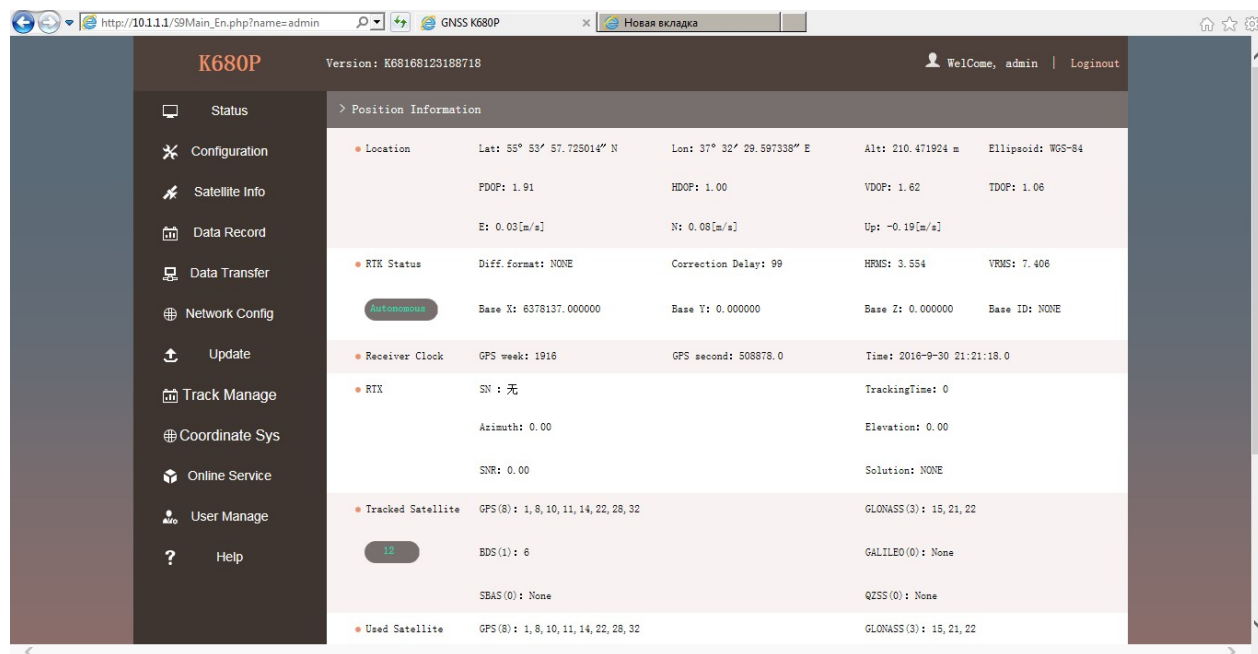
http://10.1.1.1/S9Main_En.php?name=admin

GNSS K680P

Новая вкладка

K680P

Version: K68168123188718

WelCome, admin | Loginout

Status

Configuration

Satellite Info

Data Record

Data Transfer

Network Config

Update

Track Manage

Coordinate Sys

Online Service

User Manage

Help

> Position Information

| | | | | |
|---|---|---|---|---|
| • Location | Lat: 55° 53′ 57.725014″ N | Lon: 37° 32′ 29.597338″ E | Alt: 210.471924 m | Ellipsoid: WGS-84 |
| | PDOP: 1.91 | HDOP: 1.00 | VDOP: 1.62 | TDOP: 1.06 |
| | E: 0.03[m/s] | N: 0.08[m/s] | Up: -0.19[m/s] | |
| • RTK Status | Diff.format: NONE | Correction Delay: 99 | HRMS: 3.554 | VRMS: 7.406 |
| Autonomous | Base X: 6378137.000000 | Base Y: 0.000000 | Base Z: 0.000000 | Base ID: NONE |
| • Receiver Clock | GPS week: 1916 | GPS second: 508878.0 | Time: 2016-9-30 21:21:18.0 | |
| • RTX | SN : 无 | | TrackingTime: 0 | |
| | Azimuth: 0.00 | | Elevation: 0.00 | |
| | SNR: 0.00 | | Solution: NONE | |
| • Tracked Satellite | GPS(8): 1, 8, 10, 11, 14, 22, 28, 32 | | GLONASS(3): 15, 21, 22 | |
| 12 | BDS(1): 6 | | GALILEO(0): None | |
| | SBAS(0): None | | QZSS(0): None | |
| • Used Satellite | GPS(8): 1, 8, 10, 11, 14, 22, 28, 32 | | GLONASS(3): 15, 21, 22 | |